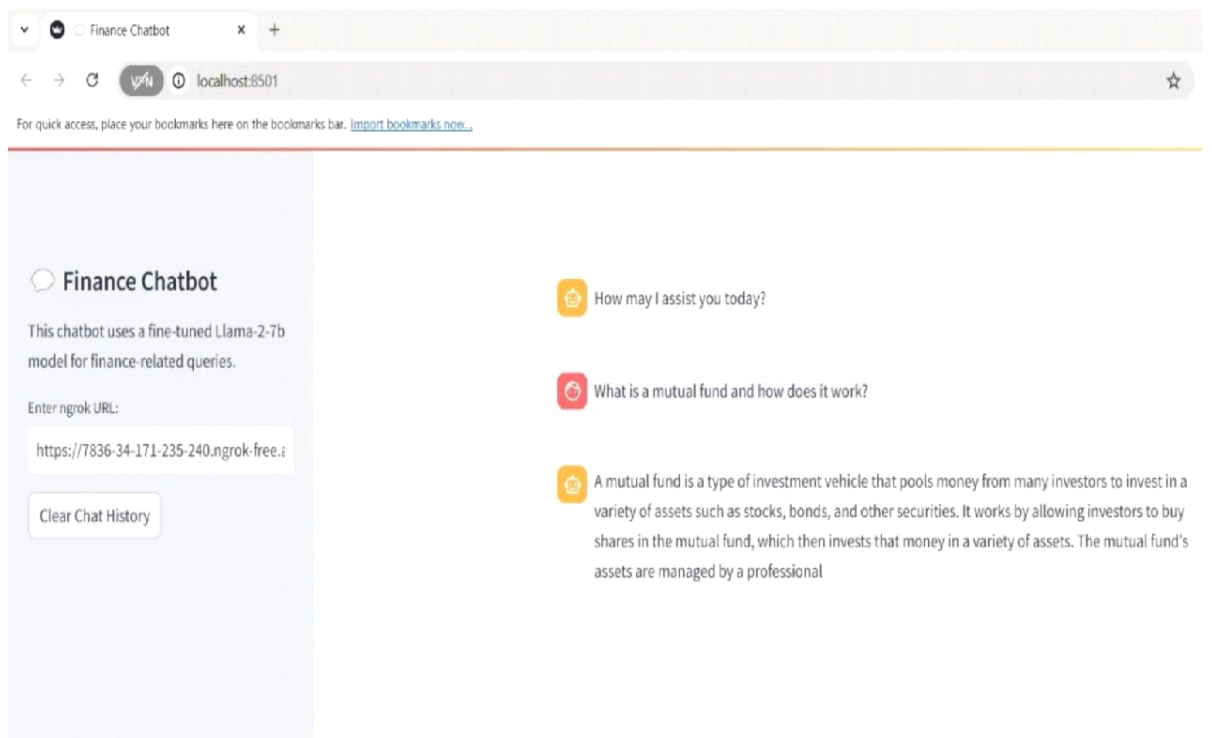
Finance Chatbot ×
+

VPN localhost:8501

For quick access, place your bookmarks here on the bookmarks bar. Import bookmarks now...

Finance Chatbot

This chatbot uses a fine-tuned Llama-2-7b model for finance-related queries.

Enter ngrok URL:

https://7836-34-171-235-240.ngrok-free.a

Clear Chat History

How may I assist you today?

What is a mutual fund and how does it work?

A mutual fund is a type of investment vehicle that pools money from many investors to invest in a variety of assets such as stocks, bonds, and other securities. It works by allowing investors to buy shares in the mutual fund, which then invests that money in a variety of assets. The mutual fund's assets are managed by a professional